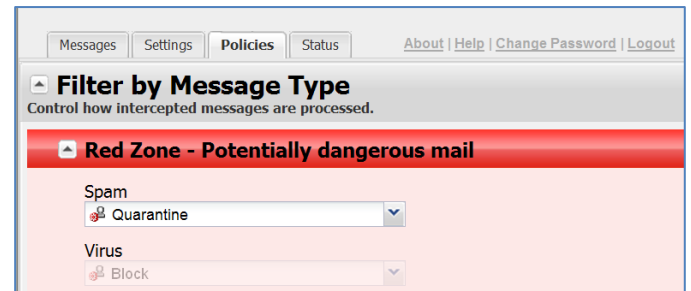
Messages | Settings | Policies | Status

About | Help | Change Password | Logout

Filter by Message Type
Control how intercepted messages are processed.

Red Zone - Potentially dangerous mail

Spam
Quarantine

Virus
Block